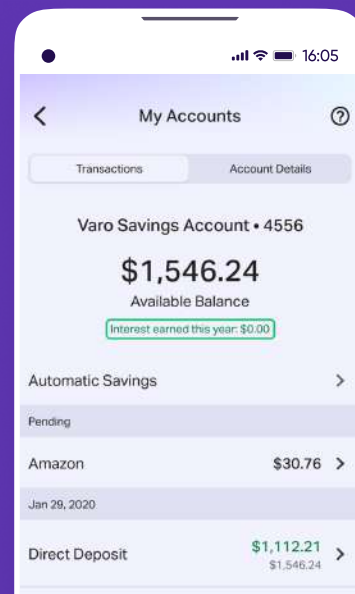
16:05

<

My Accounts

?

Transactions

Account Details

Varo Savings Account • 4556

$1,546.24

Available Balance

Interest earned this year: $0.00

Automatic Savings

>

Pending

Amazon

$30.76 >

Jan 29, 2020

Direct Deposit

$1,112.21

$1,546.24

>